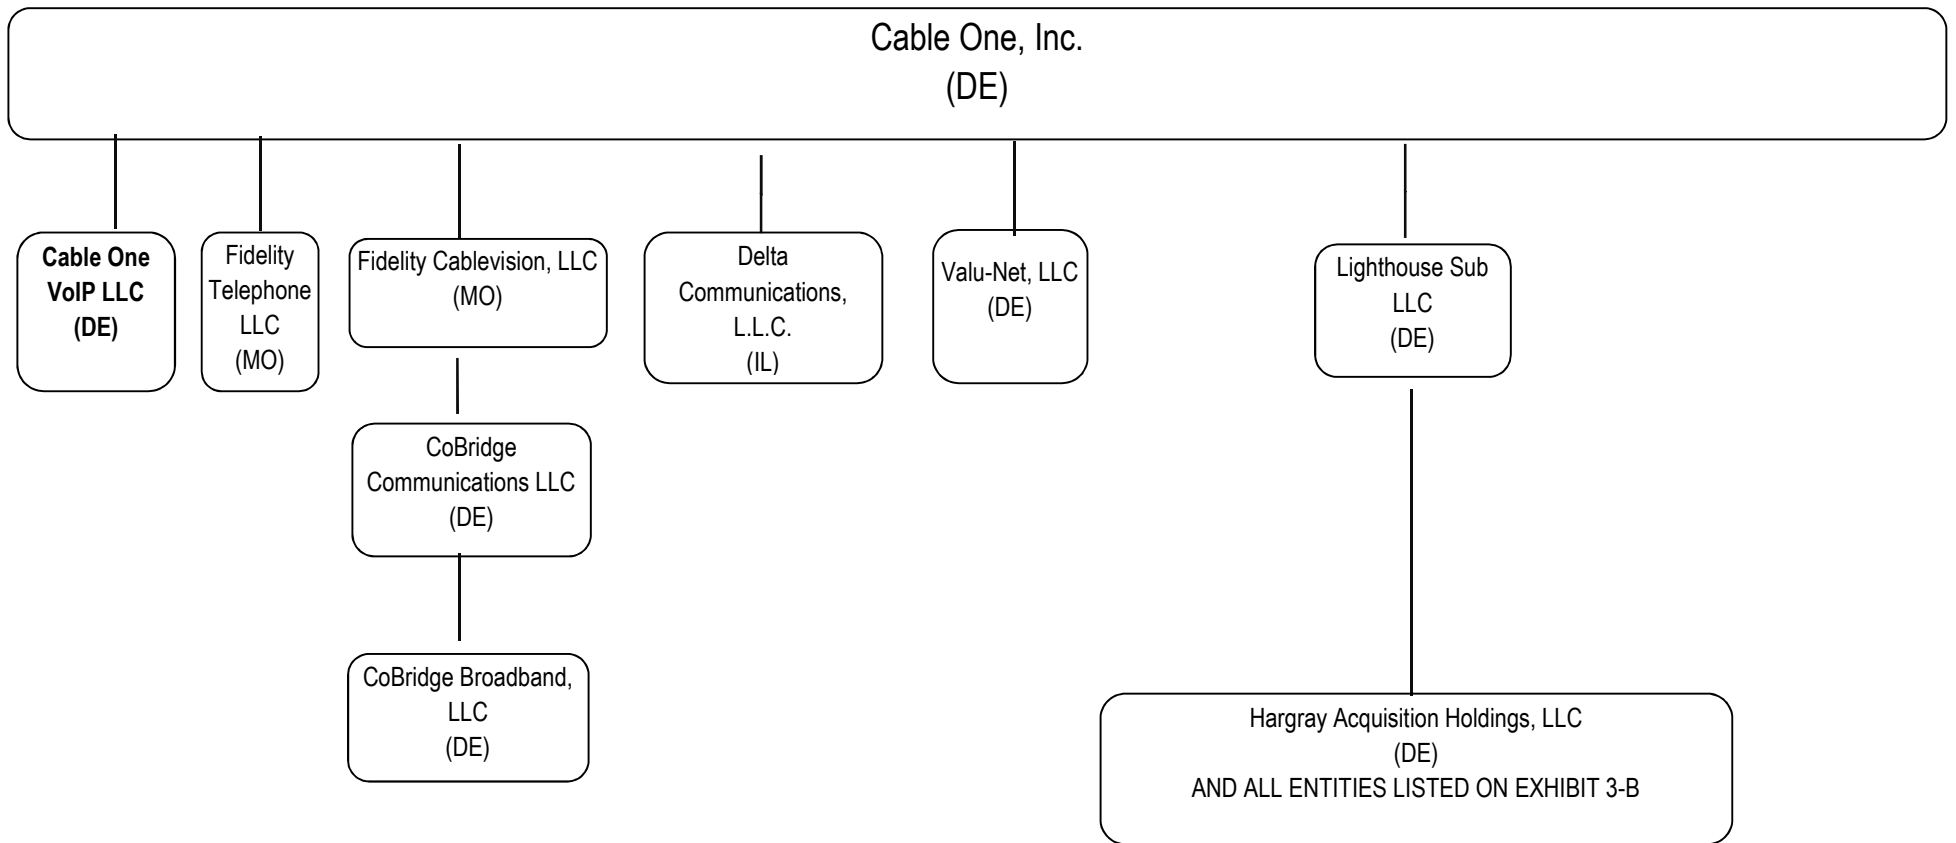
Cable One, Inc.
(DE)

Cable One VoIP LLC (DE)

Fidelity Telephone LLC (MO)

Fidelity Cablevision, LLC (MO)

CoBridge Communications LLC (DE)

CoBridge Broadband, LLC (DE)

Delta Communications, L.L.C. (IL)

Valu-Net, LLC (DE)

Lighthouse Sub LLC (DE)

Hargray Acquisition Holdings, LLC
(DE)
AND ALL ENTITIES LISTED ON EXHIBIT 3-B